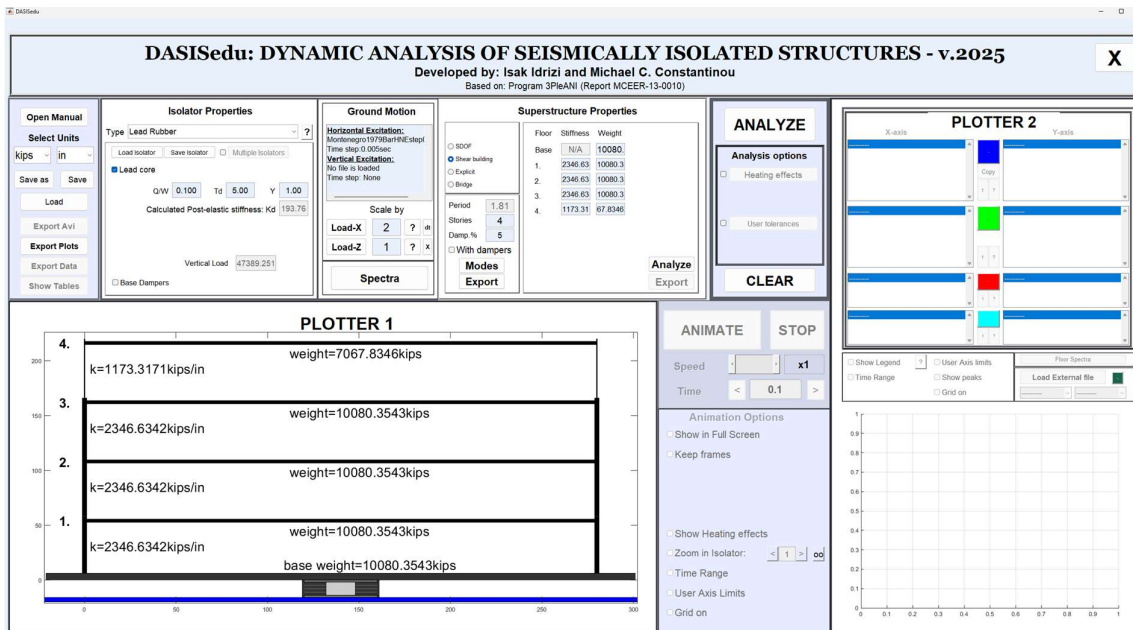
DASISedu

DASISedu: DYNAMIC ANALYSIS OF SEISMICALLY ISOLATED STRUCTURES - v.2025
Developed by: Isak Idrizi and Michael C. Constantinou
Based on: Program 3PleANI (Report MCEER-13-0010)

X

Open Manual
Select Units
kips in
Save as Save
Load
Export Avi
Export Plots
Export Data
Show Tables

Isolator Properties
Type Lead Rubber ?
Load Isolator Save Isolator Multiple Isolators
Lead core
Q/W 0.100 Td 5.00 Y 1.00
Calculated Post-elastic stiffness: Kd 193.76
Vertical Load 47389.251
Base Dampers

Ground Motion
Horizontal Excitation:
Montenegro1979BarHNEstepl
Time step:0.005sec
Vertical Excitation:
No file is loaded
Time step: None
Scale by
Load-X 2 ? dt
Load-Z 1 ? x
Spectra

Superstructure Properties
SDOF
Shear building
Explicit
Bridge
Period 1.81
Stories 4
Damp.% 5
With dampers
Modes
Export

| Floor | Stiffness | Weight |
|---|---|---|
| Base | N/A | 10080. |
| 1. | 2346.63 | 10080.3 |
| 2. | 2346.63 | 10080.3 |
| 3. | 2346.63 | 10080.3 |
| 4. | 1173.31 | 67.8346 |

Analyze
Export

ANALYZE
Analysis options
Heating effects
User tolerances
CLEAR

PLOTTER 2
X-axis Y-axis
Copy

PLOTTER 1
4. weight=7067.8346kips
k=1173.3171kips/in
3. weight=10080.3543kips
k=2346.6342kips/in
2. weight=10080.3543kips
k=2346.6342kips/in
1. weight=10080.3543kips
k=2346.6342kips/in
base weight=10080.3543kips
200 150 100 50 0
0 50 100 150 200 250 300

ANIMATE STOP
Speed x1
Time < 0.1 >
Animation Options
Show in Full Screen
Keep frames
Show Heating effects
Zoom in Isolator: < 1 > oo
Time Range
User Axis Limits
Grid on

Show Legend ? User Axis limits
Time Range Show peaks
Grid on
Floor Spectra
Load External file

1 0.9 0.8 0.7 0.6 0.5 0.4 0.3 0.2 0.1 0
0 0.1 0.2 0.3 0.4 0.5 0.6 0.7 0.8 0.9 1